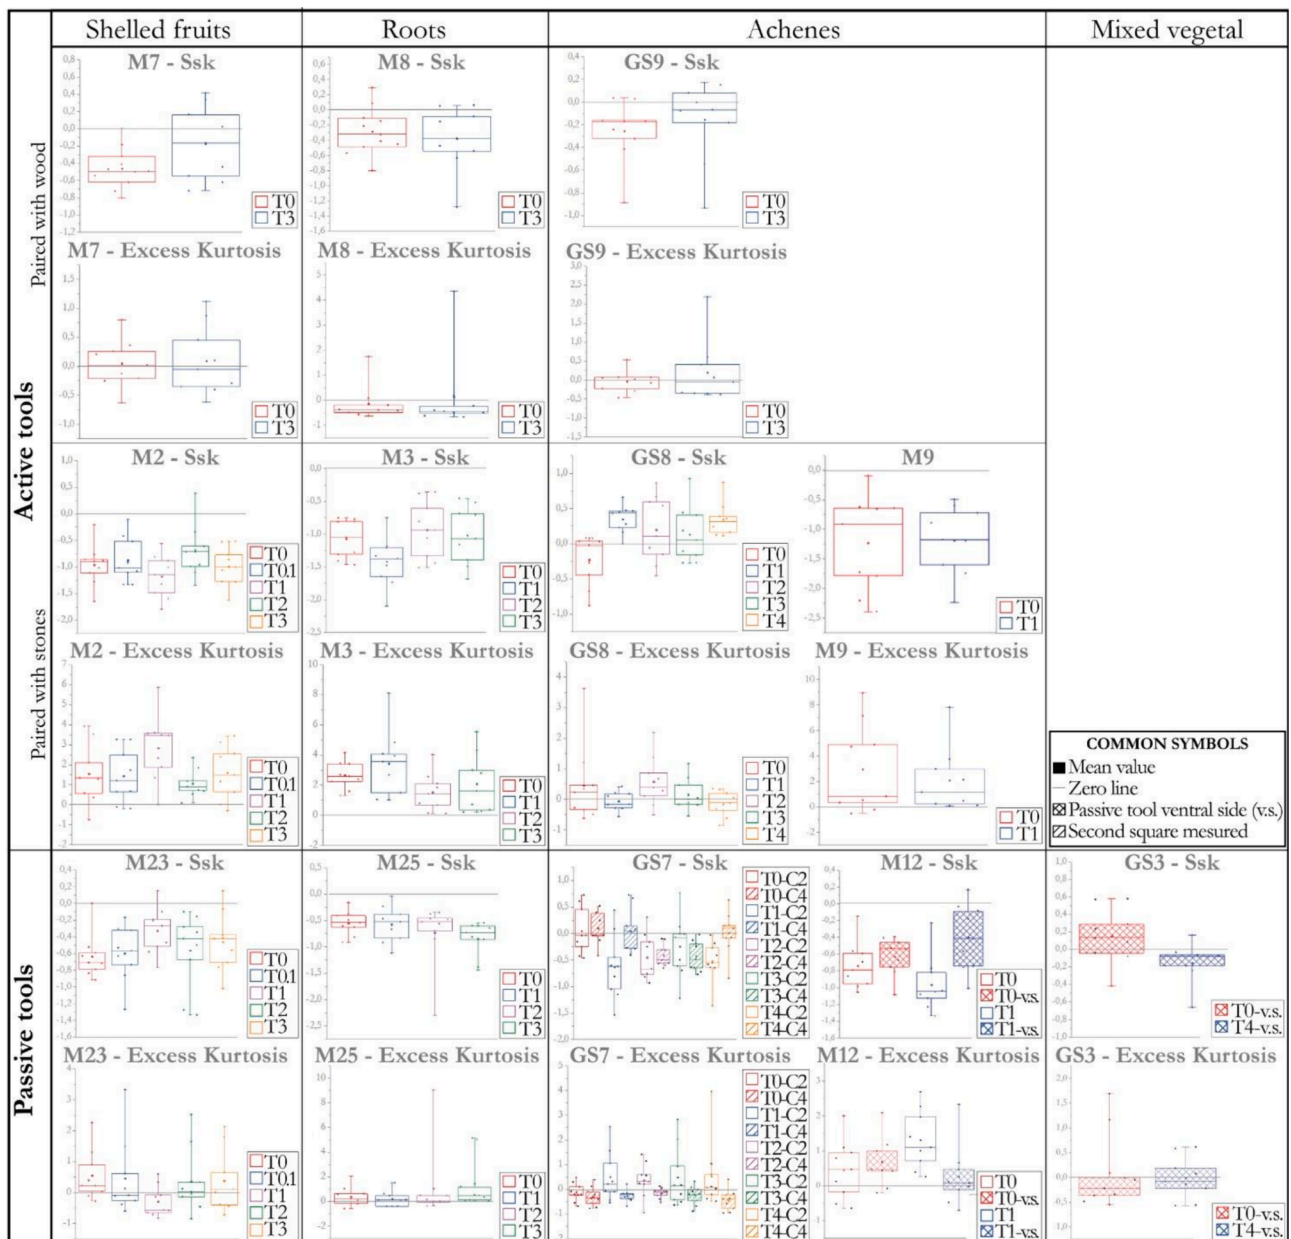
| | Shelled fruits | Roots | Achenes | Mixed vegetal |
|---|---|---|---|---|

Active tools

Paired with wood

M7 - Ssk
0,8 0,6 0,4 0,2 0,0 -0,2 -0,4 -0,6 -0,8 -1,0 -1,2
T0 T3

M8 - Ssk
0,6 0,4 0,2 0,0 -0,2 -0,4 -0,6 -0,8 -1,0 -1,2 -1,4 -1,6
T0 T3

GS9 - Ssk
0,4 0,2 0,0 -0,2 -0,4 -0,6 -0,8 -1,0
T0 T3

M7 - Excess Kurtosis
1,5 1,0 0,5 0,0 -0,5 -1,0
T0 T3

M8 - Excess Kurtosis
5 4 3 2 1 0 -1
T0 T3

GS9 - Excess Kurtosis
3,0 2,5 2,0 1,5 1,0 0,5 0,0 -0,5 -1,0 -1,5
T0 T3

Paired with stones

M2 - Ssk
1,0 0,5 0,0 -0,5 -1,0 -1,5 -2,0
T0 T0.1 T1 T2 T3

M3 - Ssk
0,0 -0,5 -1,0 -1,5 -2,0 -2,5
T0 T1 T2 T3

GS8 - Ssk
1,0 0,5 0,0 -0,5 -1,0
T0 T1 T2 T3 T4

M9
0,0 -0,5 -1,0 -1,5 -2,0 -2,5
T0 T1

M2 - Excess Kurtosis
7 6 5 4 3 2 1 0 -1
T0 T0.1 T1 T2 T3

M3 - Excess Kurtosis
10 8 6 4 2 0 -2
T0 T1 T2 T3

GS8 - Excess Kurtosis
4 3 2 1 0 -1
T0 T1 T2 T3 T4

M9 - Excess Kurtosis
10 8 6 4 2 0 -2
T0 T1

COMMON SYMBOLS
Mean value
Zero line
Passive tool ventral side (v.s.)
Second square mesured

Passive tools

M23 - Ssk
0,4 0,2 0,0 -0,2 -0,4 -0,6 -0,8 -1,0 -1,2 -1,4 -1,6
T0 T0.1 T1 T2 T3

M25 - Ssk
0,0 -0,5 -1,0 -1,5 -2,0 -2,5
T0 T1 T2 T3

GS7 - Ssk
1,0 0,5 0,0 -0,5 -1,0 -1,5 -2,0
T0-C2 T0-C4 T1-C2 T1-C4 T2-C2 T2-C4 T3-C2 T3-C4 T4-C2 T4-C4

M12 - Ssk
0,4 0,2 0,0 -0,2 -0,4 -0,6 -0,8 -1,0 -1,2 -1,4 -1,6
T0 T0-v.s. T1 T1-v.s.

GS3 - Ssk
1,0 0,8 0,6 0,4 0,2 0,0 -0,2 -0,4 -0,6 -0,8 -1,0
T0-v.s. T4-v.s.

M23 - Excess Kurtosis
4 3 2 1 0 -1
T0 T0.1 T1 T2 T3

M25 - Excess Kurtosis
10 8 6 4 2 0 -2
T0 T1 T2 T3

GS7 - Excess Kurtosis
6 5 4 3 2 1 0 -1 -2
T0-C2 T0-C4 T1-C2 T1-C4 T2-C2 T2-C4 T3-C2 T3-C4 T4-C2 T4-C4

M12 - Excess Kurtosis
3 2 1 0 -1
T0 T0-v.s. T1 T1-v.s.

GS3 - Excess Kurtosis
2,0 1,5 1,0 0,5 0,0 -0,5 -1,0
T0-v.s. T4-v.s.